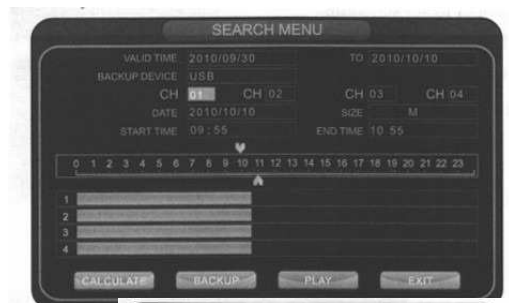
SEARCH MENU

VALID TIME 2010/09/30
TO 2010/10/10
BACKUP DEVICE USB
CH 01
CH 02
CH 03
CH 04
DATE 2010/10/10
SIZE M
START TIME 09 : 55
END TIME 10 : 55

0 1 2 3 4 5 6 7 8 9 10 11 12 13 14 15 16 17 18 19 20 21 22 23

1
2
3
4

CALCULATE
BACKUP
PLAY
EXIT